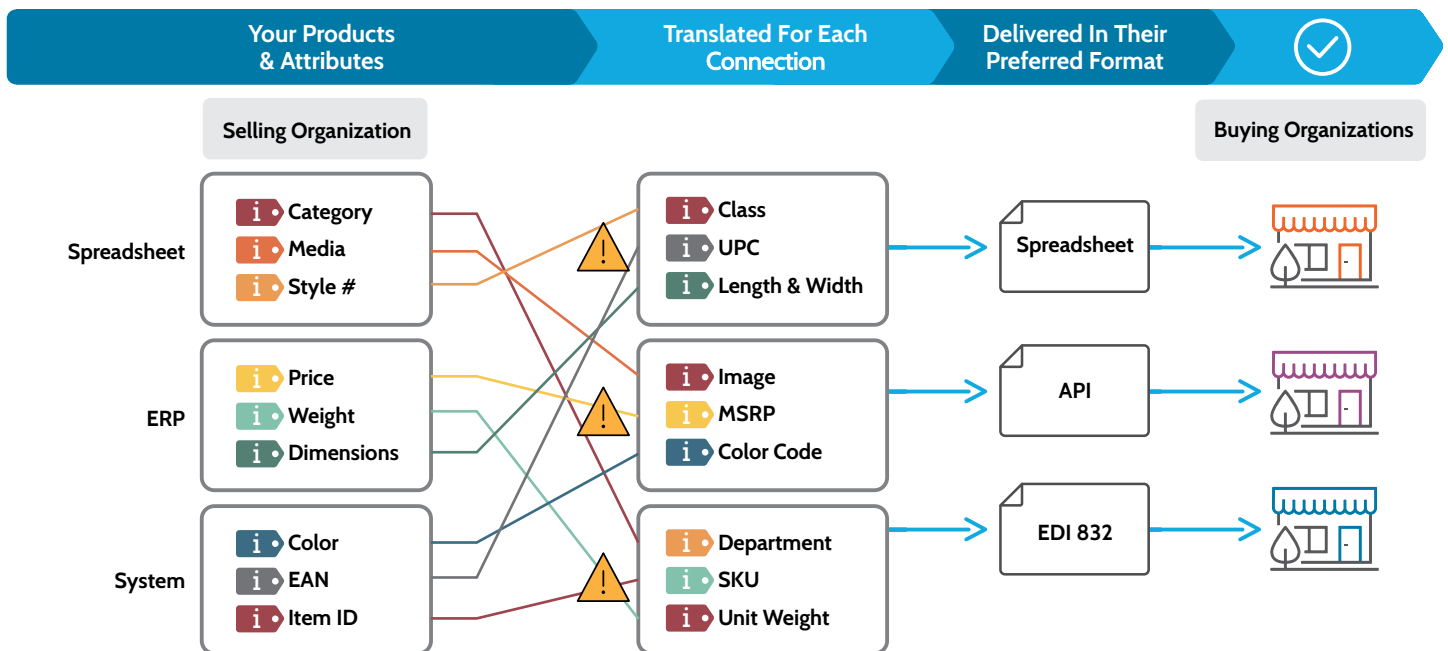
Your Products & Attributes

Translated For Each Connection

Delivered In Their Preferred Format

Selling Organization

Buying Organizations

Spreadsheet

i Category
i Media
i Style #

ERP

i Price
i Weight
i Dimensions

System

i Color
i EAN
i Item ID

i Class
i UPC
i Length & Width

i Image
i MSRP
i Color Code

i Department
i SKU
i Unit Weight

Spreadsheet

API

EDI 832